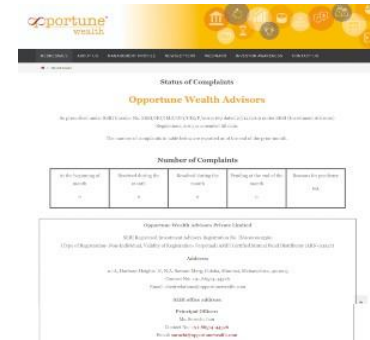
opportune wealth

Status of Complaints

Opportune Wealth Advisors

Number of Complaints

| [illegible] | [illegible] | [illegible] | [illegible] | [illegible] |
|---|---|---|---|---|
| 0 | 0 | 0 | 0 | NA |

Opportune Wealth Advisors Private Limited

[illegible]

Address

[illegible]

SEBI office address

Principal Officer

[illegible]